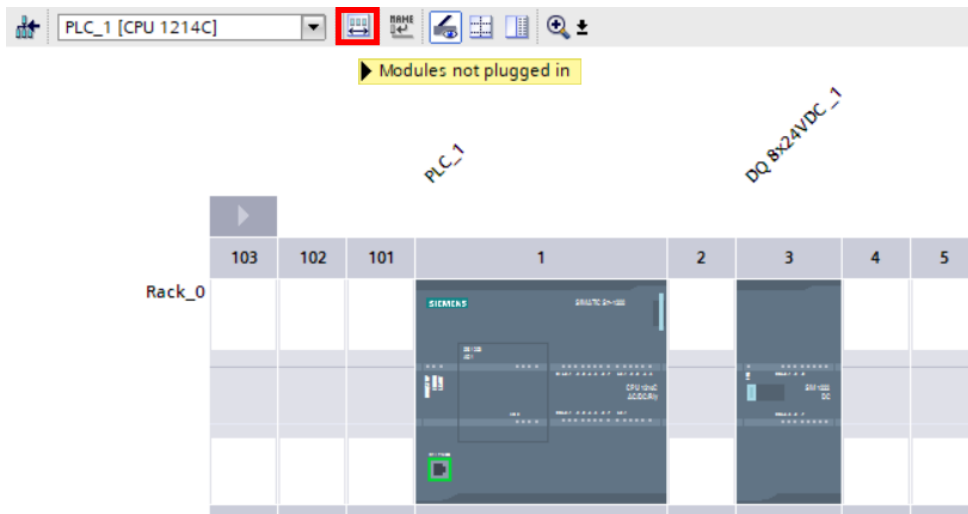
PLC_1 [CPU 1214C]

NAME

Modules not plugged in

PLC_1

DQ 8x24VDC_1

| 103 | 102 | 101 | 1 | 2 | 3 | 4 | 5 |
|---|---|---|---|---|---|---|---|

Rack_0

SIEMENS

SIMATIC S7-1200

CPU 1214C
AC/DC/Rly

SM 1222
DC